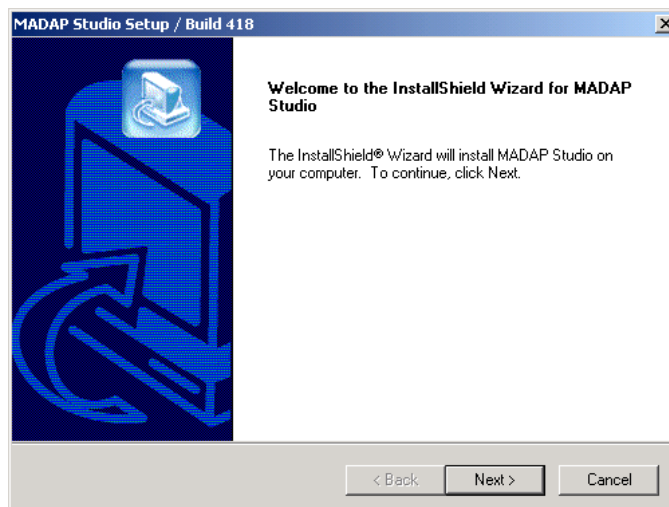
MADAP Studio Setup / Build 418

Welcome to the InstallShield Wizard for MADAP Studio

The InstallShield® Wizard will install MADAP Studio on your computer. To continue, click Next.

< Back
Next >
Cancel